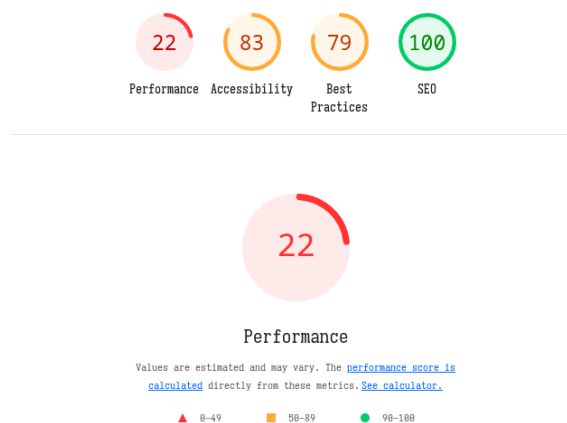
22
Performance

83
Accessibility

79
Best Practices

100
SEO

22

Performance

Values are estimated and may vary. The performance score is calculated directly from these metrics. See calculator.

0–49 50–89 90–100